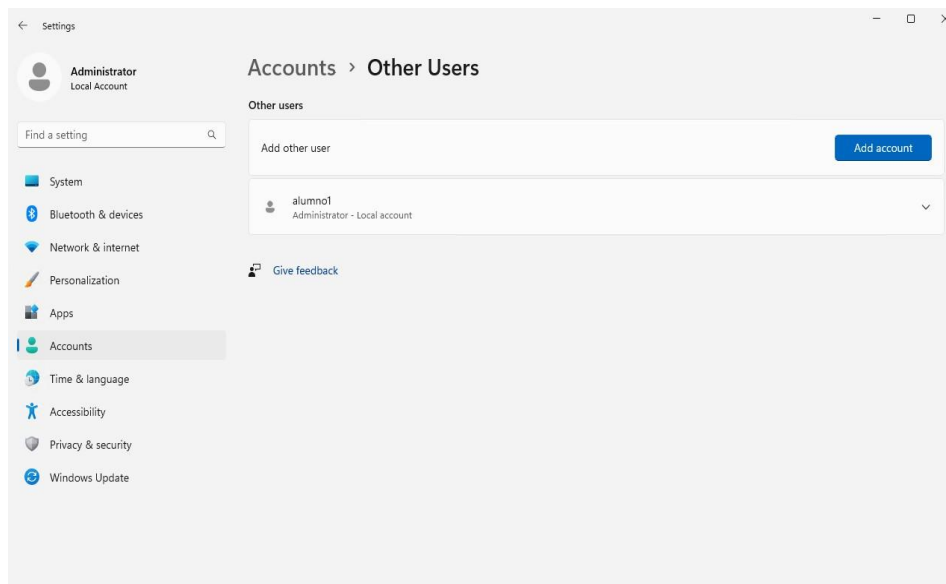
Settings

Administrator
Local Account

Find a setting

System
Bluetooth & devices
Network & internet
Personalization
Apps
Accounts
Time & language
Accessibility
Privacy & security
Windows Update

Accounts › Other Users

Other users

Add other user
Add account

alumno1
Administrator - Local account

Give feedback